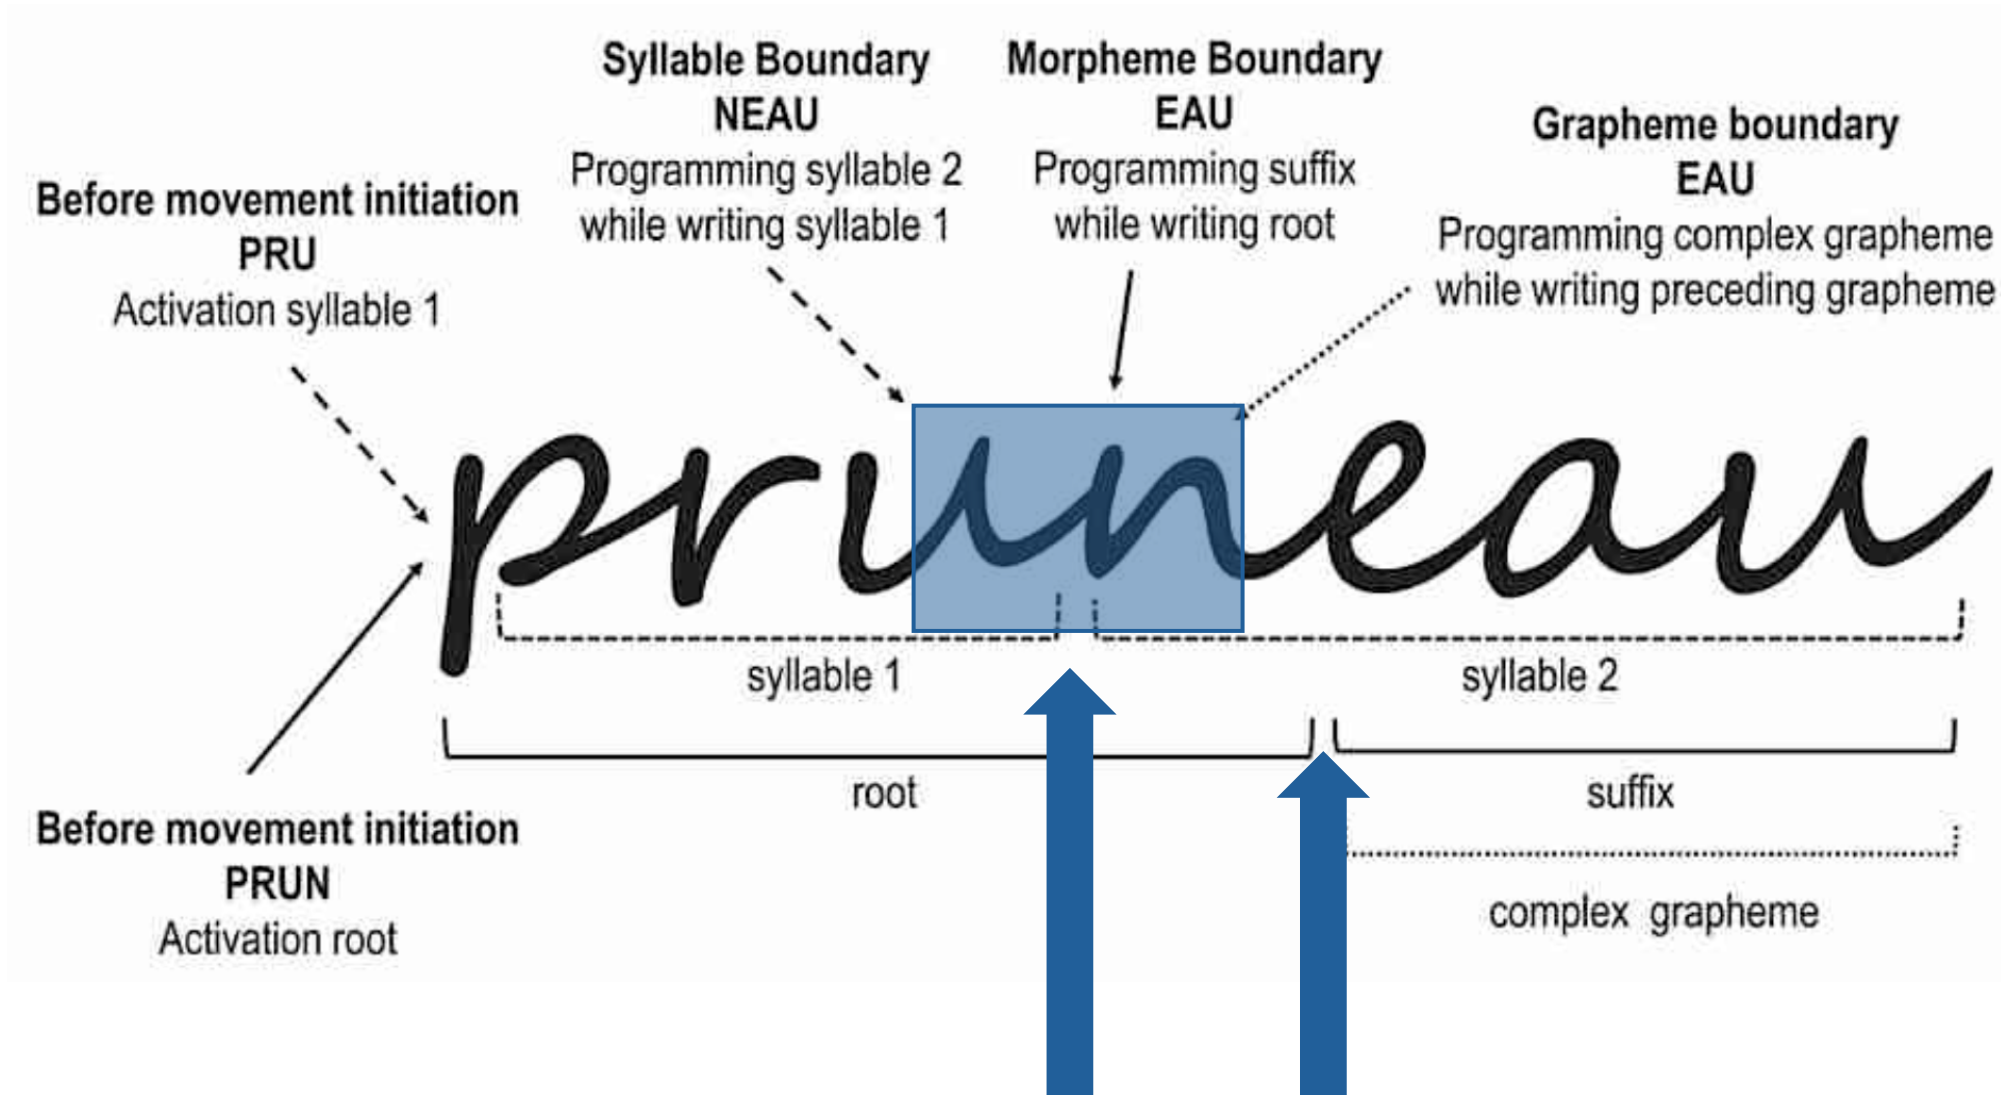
Syllable Boundary
NEAU
Programming syllable 2 while writing syllable 1

Morpheme Boundary
EAU
Programming suffix while writing root

Grapheme boundary
EAU
Programming complex grapheme while writing preceding grapheme

Before movement initiation
PRU
Activation syllable 1

pruneau

syllable 1

syllable 2

root

suffix

complex grapheme

Before movement initiation
PRUN
Activation root